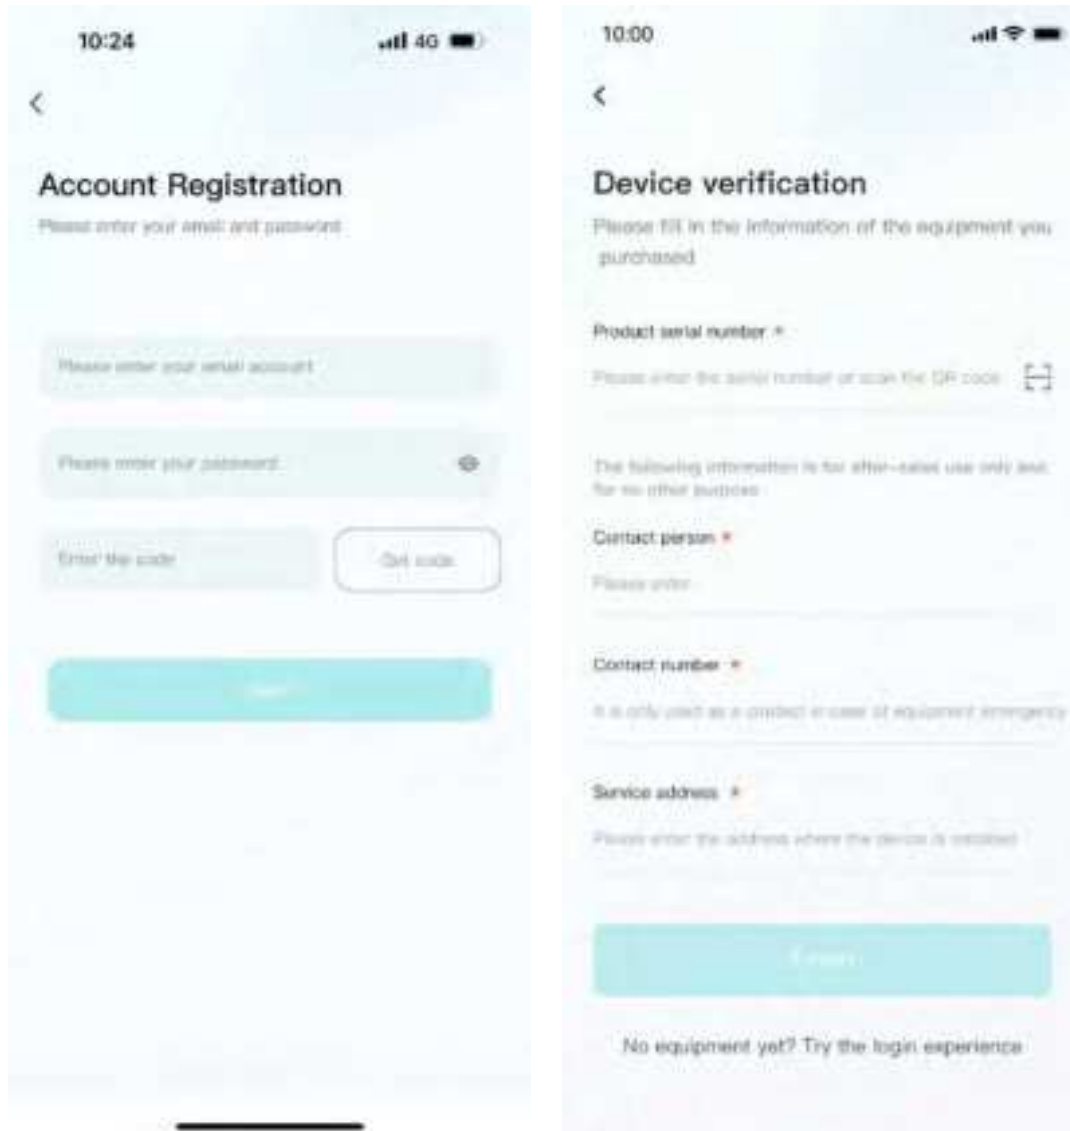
10:24

4G

Account Registration

Please enter your email and password

Please enter your email account

Please enter your password

Enter the code

Get code

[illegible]

10:00

Device verification

Please fill in the information of the equipment you purchased

Product serial number *

Please enter the serial number or scan the QR code

The following information is for after-sales use only and for no other purpose

Contact person *

Please enter

Contact number *

It is only used as a contact in case of equipment emergency

Service address *

Please enter the address where the device is installed

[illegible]

No equipment yet? Try the login experience